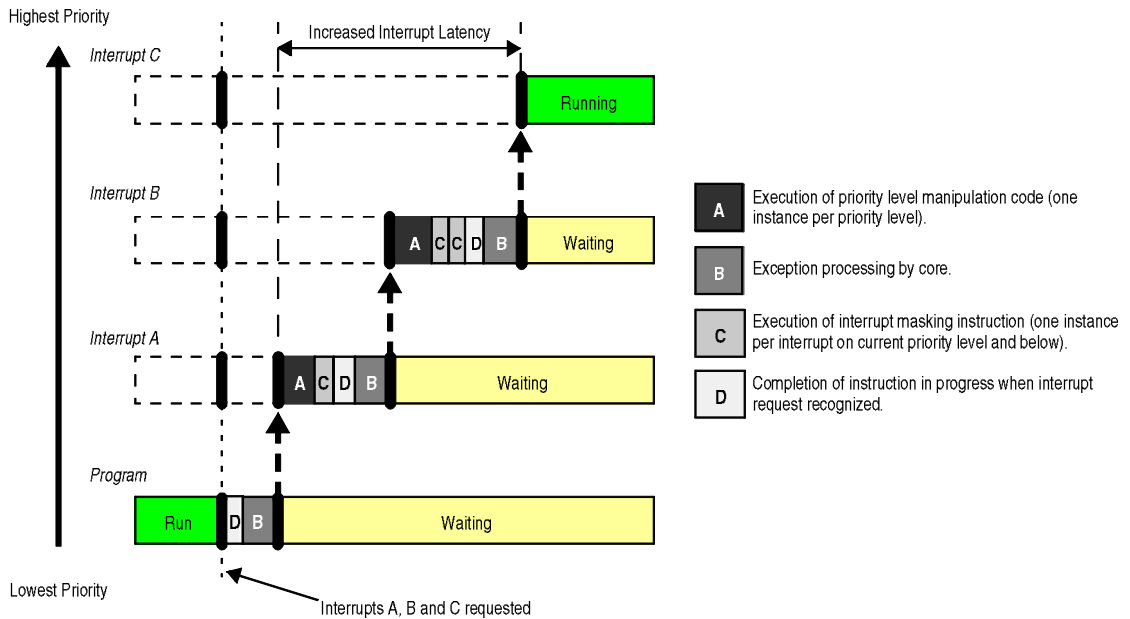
Highest Priority

Increased Interrupt Latency

Interrupt C

Running

Interrupt B

A C C D B Waiting

Interrupt A

A C D B Waiting

Program

Run D B Waiting

Lowest Priority

Interrupts A, B and C requested

A Execution of priority level manipulation code (one instance per priority level).

B Exception processing by core.

C Execution of interrupt masking instruction (one instance per interrupt on current priority level and below).

D Completion of instruction in progress when interrupt request recognized.